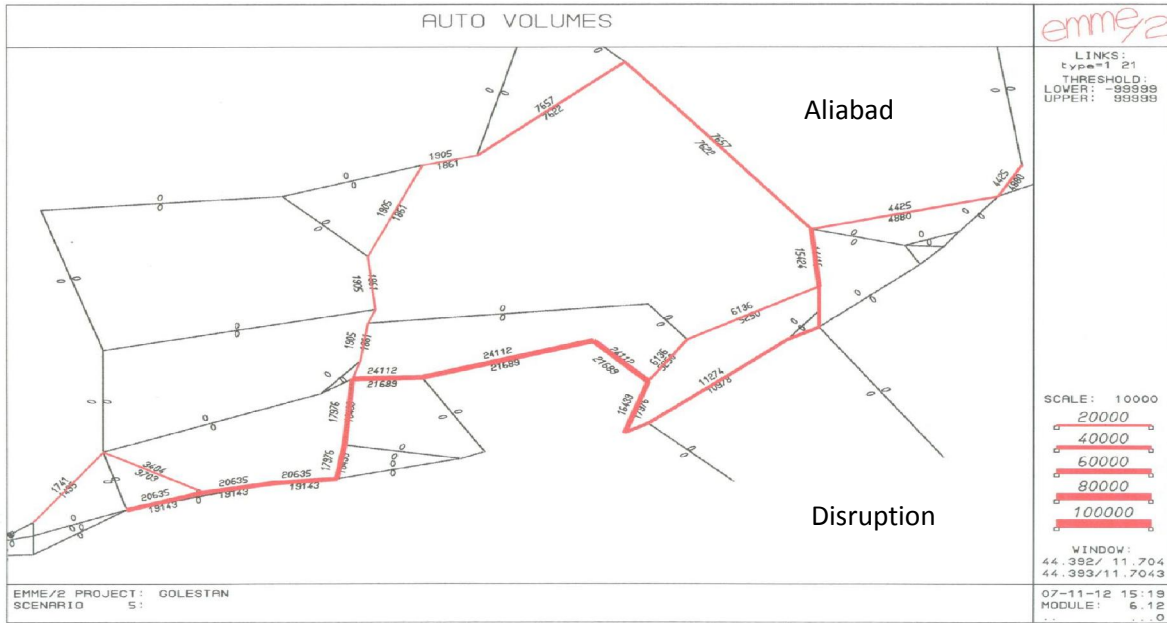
AUTO VOLUMES

emme/2

LINKS:
type=1 21
THRESHOLD:
LOWER: -99999
UPPER: 99999

Aliabad

7657
7622

7657
7622

1905
1861

1905
1861

1905
1861

1905
1861

4425
4880

4425
4880

15124

6136
5250

5136

11274
10978

24112
21689

24112
21689

24112
21689

24112

15439

17976

17976

20635
19143

20635
19143

20635
19143

9604
9729

1741

0

SCALE: 10000
20000
40000
60000
80000
100000

Disruption

WINDOW:
44.392/ 11.704
44.393/11.7043

EMME/2 PROJECT: GOLESTAN
SCENARIO 5:

07-11-12 15:19
MODULE: 6.12